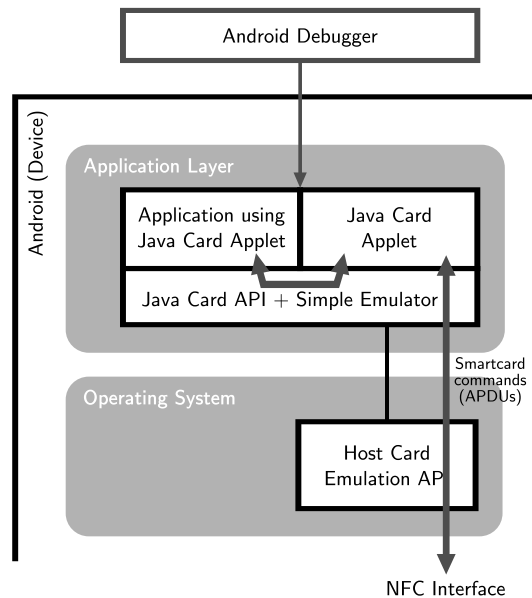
Android Debugger

Android (Device)

Application Layer

Application using Java Card Applet

Java Card Applet

Java Card API + Simple Emulator

Smartcard commands (APDUs)

Operating System

Host Card Emulation API

NFC Interface